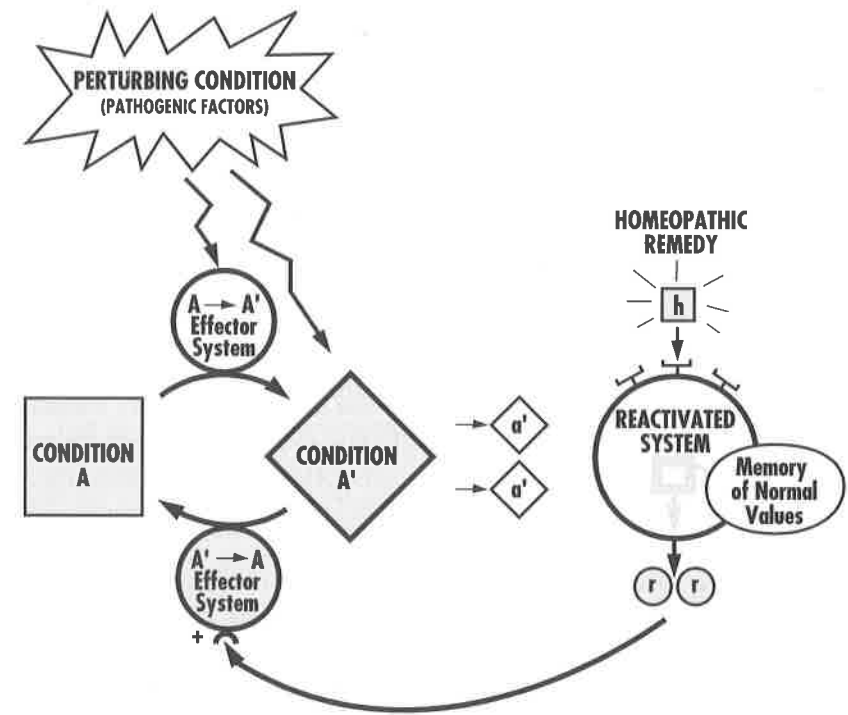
PERTURBING CONDITION
(PATHOGENIC FACTORS)

HOMEOPATHIC REMEDY

h

A → A'
Effector
System

CONDITION
A

CONDITION
A'

a'

a'

REACTIVATED
SYSTEM

Memory
of Normal
Values

A' → A
Effector
System

+

r

r